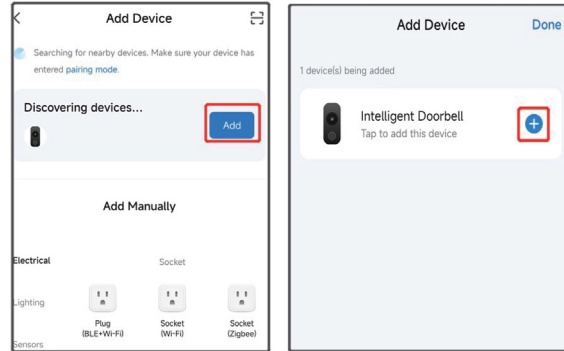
Add Device

Searching for nearby devices. Make sure your device has entered pairing mode.

Discovering devices...

Add

Add Manually

Electrical

Socket

Lighting

Plug (BLE+Wi-Fi)

Socket (Wi-Fi)

Socket (Zigbee)

Sensors

Add Device

Done

1 device(s) being added

Intelligent Doorbell

Tap to add this device